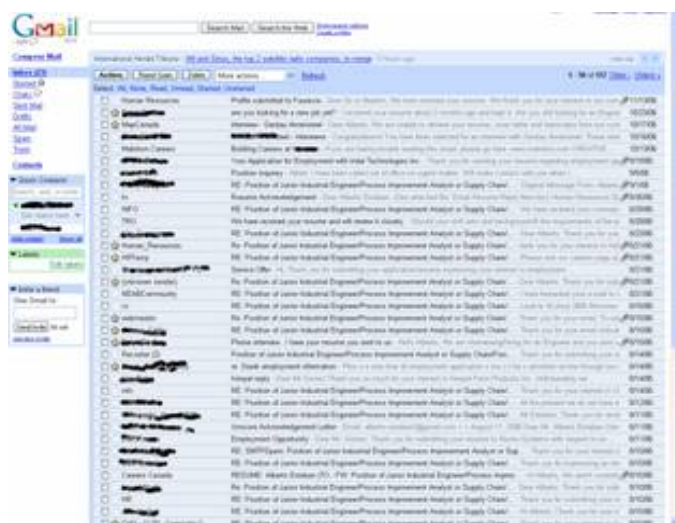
Gmail

Search Mail | Search the Web

Compose Mail

Inbox (23)
Starred
Chats
Sent Mail
Drafts
All Mail
Spam
Trash

Contacts

Quick Contacts

Labels

Invite a friend

Archive | Report Spam | Delete | More actions | Refresh

Select: All, None, Read, Unread, Starred, Unstarred

Human Resources | Profile submitted to Fusience

are you looking for a new job yet?

Watson Careers | Building Careers at

Your Application for Employment with Intel Technologies Inc.

Position Inquiry

RE: Position of Junior Industrial Engineer/Process Improvement Analyst or Supply Chain

hr | Resume Acknowledgement

INFO | RE: Position of Junior Industrial Engineer/Process Improvement Analyst or Supply Chain

TBC | We have received your resume and will review it shortly

Human_Resources | Re: Position of Junior Industrial Engineer/Process Improvement Analyst or Supply Chain

HRParty | RE: Position of Junior Industrial Engineer/Process Improvement Analyst or Supply Chain

Service Offer

(unknown sender) | Re: Position of Junior Industrial Engineer/Process Improvement Analyst or Supply Chain

NEABCommunity | Re: Position of Junior Industrial Engineer/Process Improvement Analyst or Supply Chain

Phone interview

Recruiter (2) | RE: Position of Junior Industrial Engineer/Process Improvement Analyst or Supply Chain

re: Supply employment alternative

Employment Opportunity

Careers Canada | RE: Position of Junior Industrial Engineer/Process Improvement Analyst or Supply Chain

HR | RE: Position of Junior Industrial Engineer/Process Improvement Analyst or Supply Chain